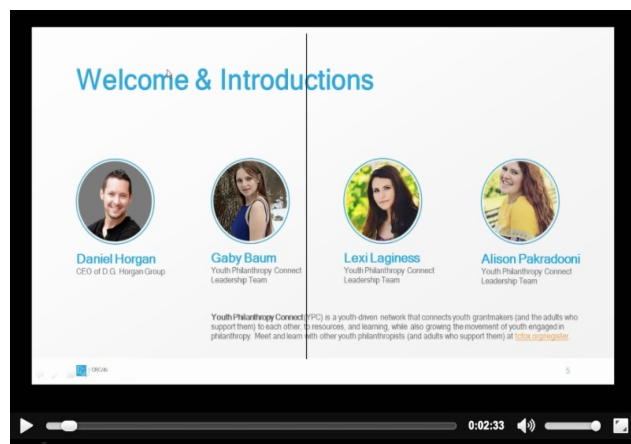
Welcome & Introductions

Daniel Horgan
CEO of D.G. Horgan Group

Gaby Baum
Youth Philanthropy Connect Leadership Team

Lexi Laginess
Youth Philanthropy Connect Leadership Team

Alison Pakradooni
Youth Philanthropy Connect Leadership Team

Youth Philanthropy Connect (YPC) is a youth-driven network that connects youth grantmakers (and the adults who support them) to each other, to resources, and learning, while also growing the movement of youth engaged in philanthropy. Meet and learn with other youth philanthropists (and adults who support them) at tcfox.org/register.

5

0:02:33